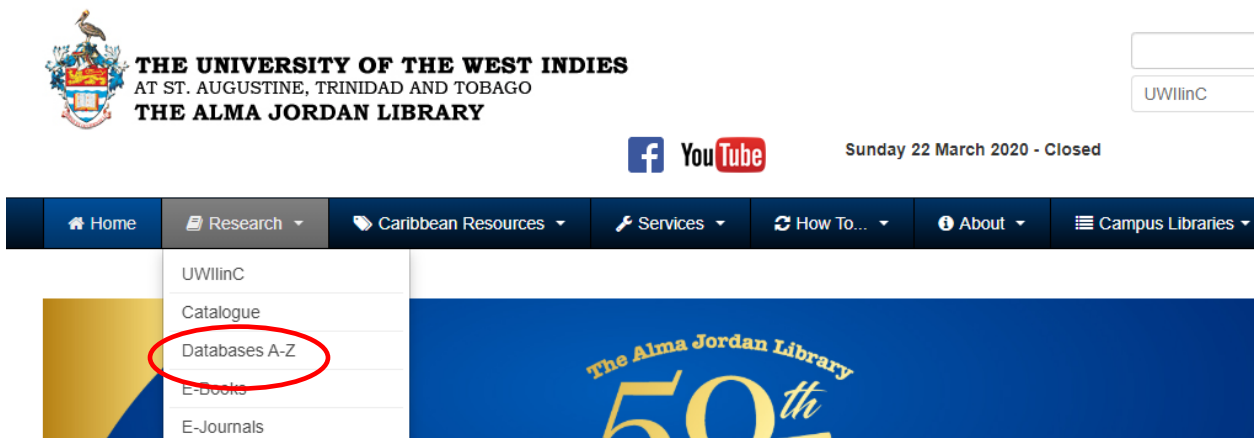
THE UNIVERSITY OF THE WEST INDIES
AT ST. AUGUSTINE, TRINIDAD AND TOBAGO
THE ALMA JORDAN LIBRARY

UWIlinC

YouTube

Sunday 22 March 2020 - Closed

Home
Research
Caribbean Resources
Services
How To...
About
Campus Libraries

UWIlinC
Catalogue
Databases A-Z
E-Books
E-Journals

The Alma Jordan Library
59th